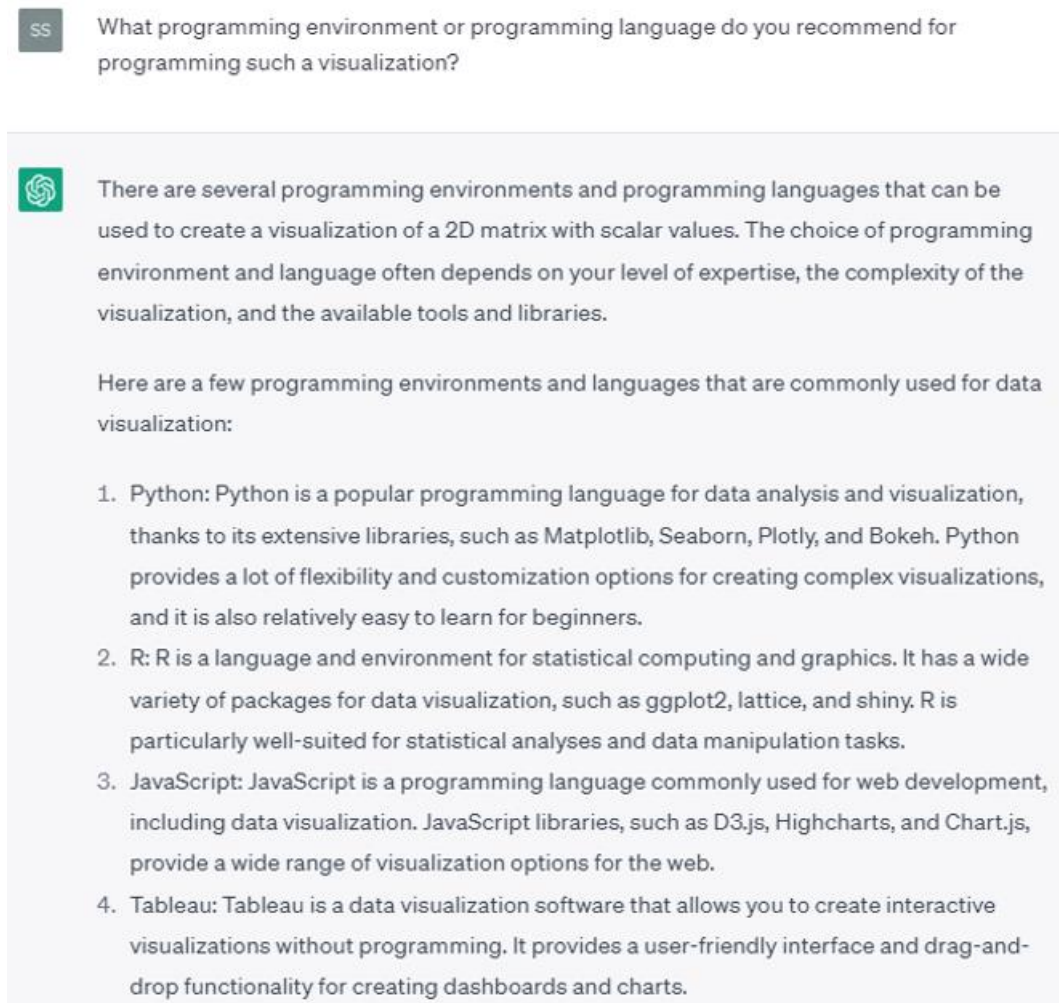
SS

What programming environment or programming language do you recommend for programming such a visualization?

There are several programming environments and programming languages that can be used to create a visualization of a 2D matrix with scalar values. The choice of programming environment and language often depends on your level of expertise, the complexity of the visualization, and the available tools and libraries.

Here are a few programming environments and languages that are commonly used for data visualization:

1. Python: Python is a popular programming language for data analysis and visualization, thanks to its extensive libraries, such as Matplotlib, Seaborn, Plotly, and Bokeh. Python provides a lot of flexibility and customization options for creating complex visualizations, and it is also relatively easy to learn for beginners.
2. R: R is a language and environment for statistical computing and graphics. It has a wide variety of packages for data visualization, such as ggplot2, lattice, and shiny. R is particularly well-suited for statistical analyses and data manipulation tasks.
3. JavaScript: JavaScript is a programming language commonly used for web development, including data visualization. JavaScript libraries, such as D3.js, Highcharts, and Chart.js, provide a wide range of visualization options for the web.
4. Tableau: Tableau is a data visualization software that allows you to create interactive visualizations without programming. It provides a user-friendly interface and drag-and-drop functionality for creating dashboards and charts.